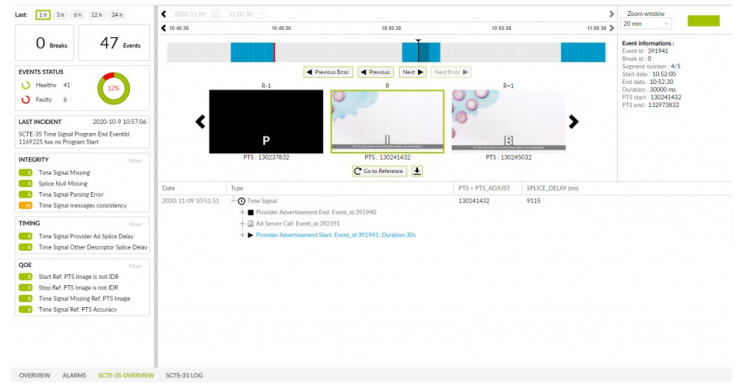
Last: 1 h 3 h 6 h 12 h 24 h

0 Breaks

47 Events

EVENTS STATUS

Healthy 41

Faulty 6

12%

LAST INCIDENT 2020-10-9 10:57:06

SCTE-35 Time Signal Program End EventId: 1169225 has no Program Start

INTEGRITY More

Time Signal Missing

Splice Null Missing

Time Signal Parsing Error

Time Signal messages consistency

TIMING More

Time Signal Provider Ad Splice Delay

Time Signal Other Descriptor Splice Delay

QOE More

Start Ref. PTS Image is not IDR

Stop Ref. PTS Image is not IDR

Time Signal Missing Ref. PTS Image

Time Signal Ref. PTS Accuracy

2020-11-09 11:00:36

10:40:36 10:45:36 10:50:36 10:55:36 11:00:36

Previous Error Previous Next Next Error

R-1 R R+1

P

PTS : 130237832

PTS : 130241432

PTS : 130245032

Go to Reference

Zoom window

20 min

Event informations :
Event id : 391941
Break id : 0
Segment number : 4/5
Start date : 10:52:00
End date : 10:52:30
Duration : 30000 ms
PTS start : 130241432
PTS end : 132973832

| Date | Type | PTS + PTS_ADJUST | SPLICE_DELAY (ms) |
|---|---|---|---|
| 2020-11-09 10:51:51 | Time Signal | 130241432 | 9115 |
| | Provider Advertisement End: Event_id:391940 | | |
| | Ad Server Call: Event_id:392191 | | |
| | Provider Advertisement Start: Event_id:391941; Duration:30s | | |

OVERVIEW ALARMS SCTE-35 OVERVIEW SCTE-35 LOG